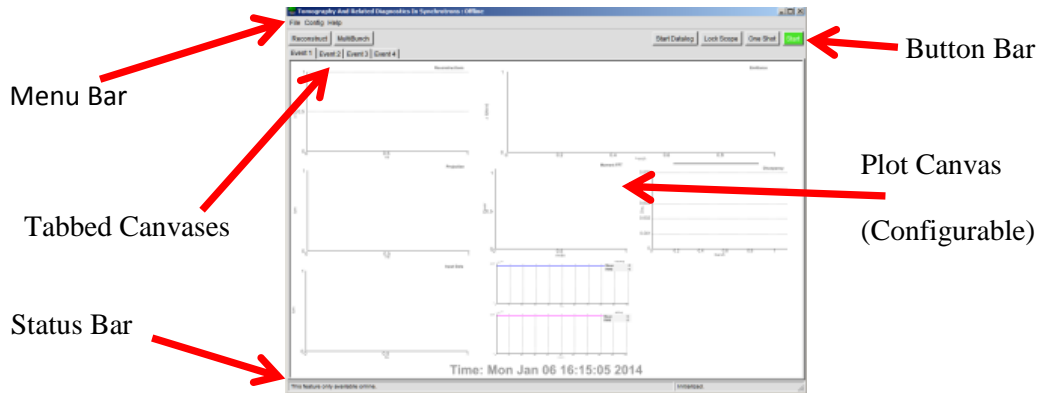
Tomography And Related Diagnostics In Synchrotrons : Offline

File Config Help

Reconstruct MultiBunch

Start Datalog Lock Scope One Shot Start

Event 1 Event 2 Event 3 Event 4

Button Bar

Menu Bar

Tabbed Canvases

Plot Canvas

(Configurable)

Status Bar

Time: Mon Jan 06 16:15:05 2014

This feature only available online.

Initialized.